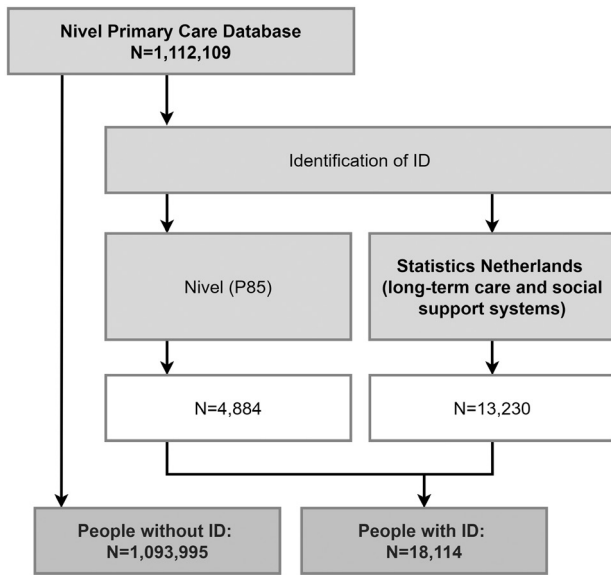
Nivel Primary Care Database
N=1,112,109

Identification of ID

Nivel (P85)

Statistics Netherlands (long-term care and social support systems)

N=4,884

N=13,230

People without ID:
N=1,093,995

People with ID:
N=18,114